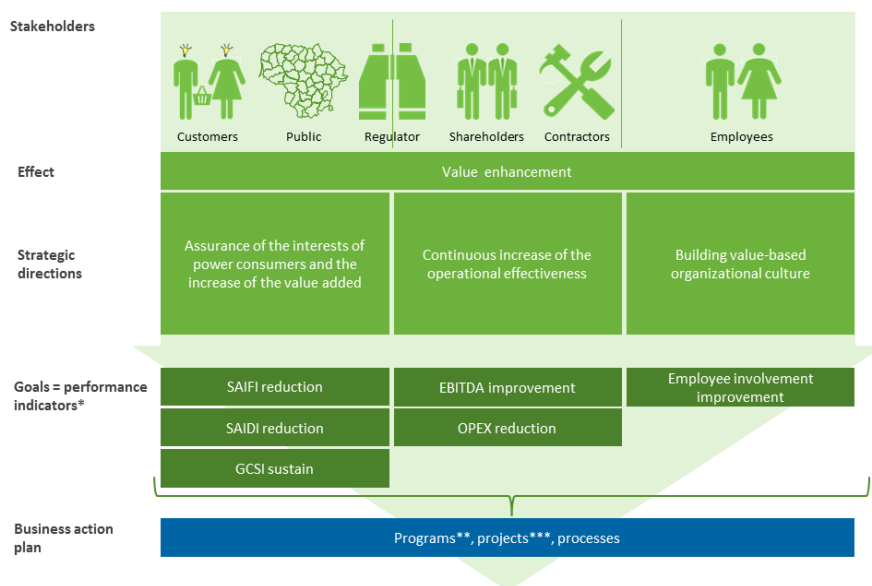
Stakeholders

Customers
Public
Regulator
Shareholders
Contractors
Employees

Effect

Value enhancement

Strategic directions

Assurance of the interests of power consumers and the increase of the value added

Continuous increase of the operational effectiveness

Building value-based organizational culture

Goals = performance indicators*

SAIFI reduction
SAIDI reduction
GCSI sustain
EBITDA improvement
OPEX reduction
Employee involvement improvement

Business action plan

Programs**, projects***, processes